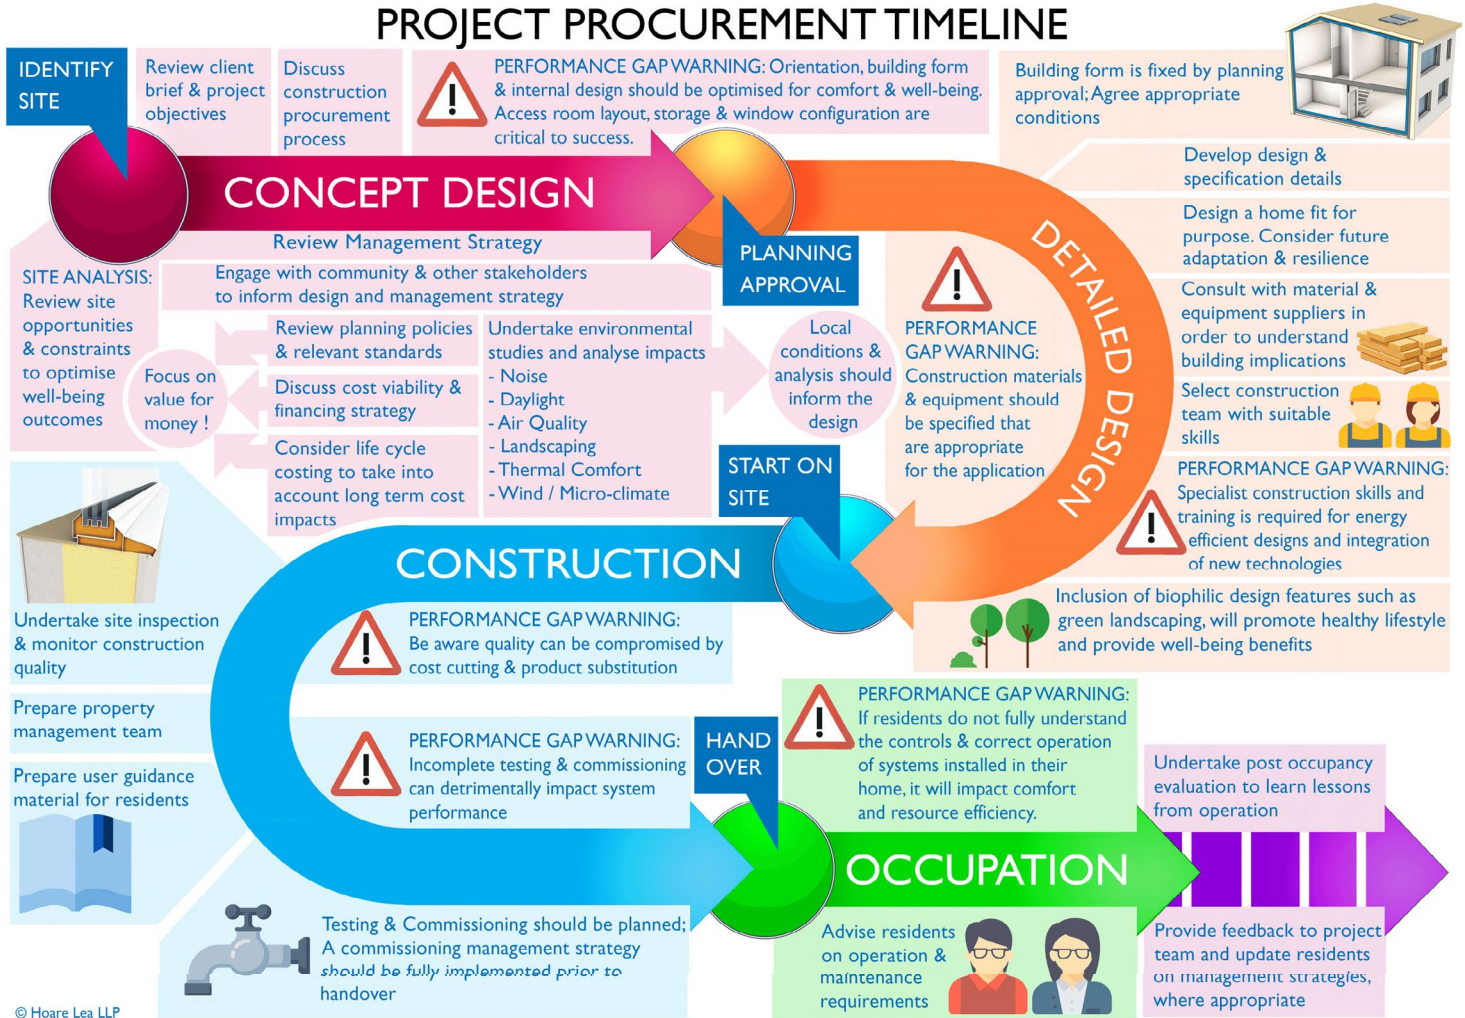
PROJECT PROCUREMENT TIMELINE

IDENTIFY SITE

Review client brief & project objectives

Discuss construction procurement process

PERFORMANCE GAP WARNING: Orientation, building form & internal design should be optimised for comfort & well-being. Access room layout, storage & window configuration are critical to success.

Building form is fixed by planning approval; Agree appropriate conditions

CONCEPT DESIGN

Review Management Strategy

SITE ANALYSIS: Review site opportunities & constraints to optimise well-being outcomes

Engage with community & other stakeholders to inform design and management strategy

PLANNING APPROVAL

Develop design & specification details

Design a home fit for purpose. Consider future adaptation & resilience

Consult with material & equipment suppliers in order to understand building implications

Select construction team with suitable skills

DETAILED DESIGN

Focus on value for money !

Review planning policies & relevant standards

Discuss cost viability & financing strategy

Consider life cycle costing to take into account long term cost impacts

Undertake environmental studies and analyse impacts
- Noise
- Daylight
- Air Quality
- Landscaping
- Thermal Comfort
- Wind / Micro-climate

Local conditions & analysis should inform the design

PERFORMANCE GAP WARNING: Construction materials & equipment should be specified that are appropriate for the application

START ON SITE

PERFORMANCE GAP WARNING: Specialist construction skills and training is required for energy efficient designs and integration of new technologies

CONSTRUCTION

Undertake site inspection & monitor construction quality

PERFORMANCE GAP WARNING: Be aware quality can be compromised by cost cutting & product substitution

Inclusion of biophilic design features such as green landscaping, will promote healthy lifestyle and provide well-being benefits

Prepare property management team

Prepare user guidance material for residents

PERFORMANCE GAP WARNING: Incomplete testing & commissioning can detrimentally impact system performance

HAND OVER

PERFORMANCE GAP WARNING: If residents do not fully understand the controls & correct operation of systems installed in their home, it will impact comfort and resource efficiency.

Undertake post occupancy evaluation to learn lessons from operation

OCCUPATION

Testing & Commissioning should be planned; A commissioning management strategy should be fully implemented prior to handover

Advise residents on operation & maintenance requirements

Provide feedback to project team and update residents on management strategies, where appropriate

© Hoare Lea LLP